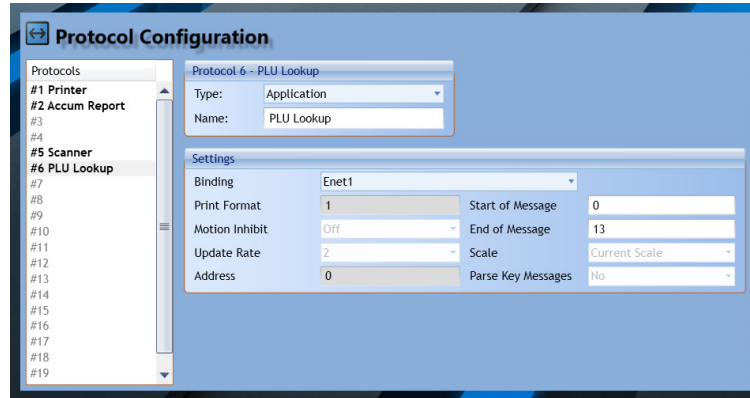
Protocol Configuration

Protocols
#1 Printer
#2 Accum Report
#3
#4
#5 Scanner
#6 PLU Lookup
#7
#8
#9
#10
#11
#12
#13
#14
#15
#16
#17
#18
#19

Protocol 6 - PLU Lookup
Type: Application
Name: PLU Lookup

Settings
Binding: Enet1
Print Format: 1
Motion Inhibit: Off
Update Rate: 2
Address: 0
Start of Message: 0
End of Message: 13
Scale: Current Scale
Parse Key Messages: No